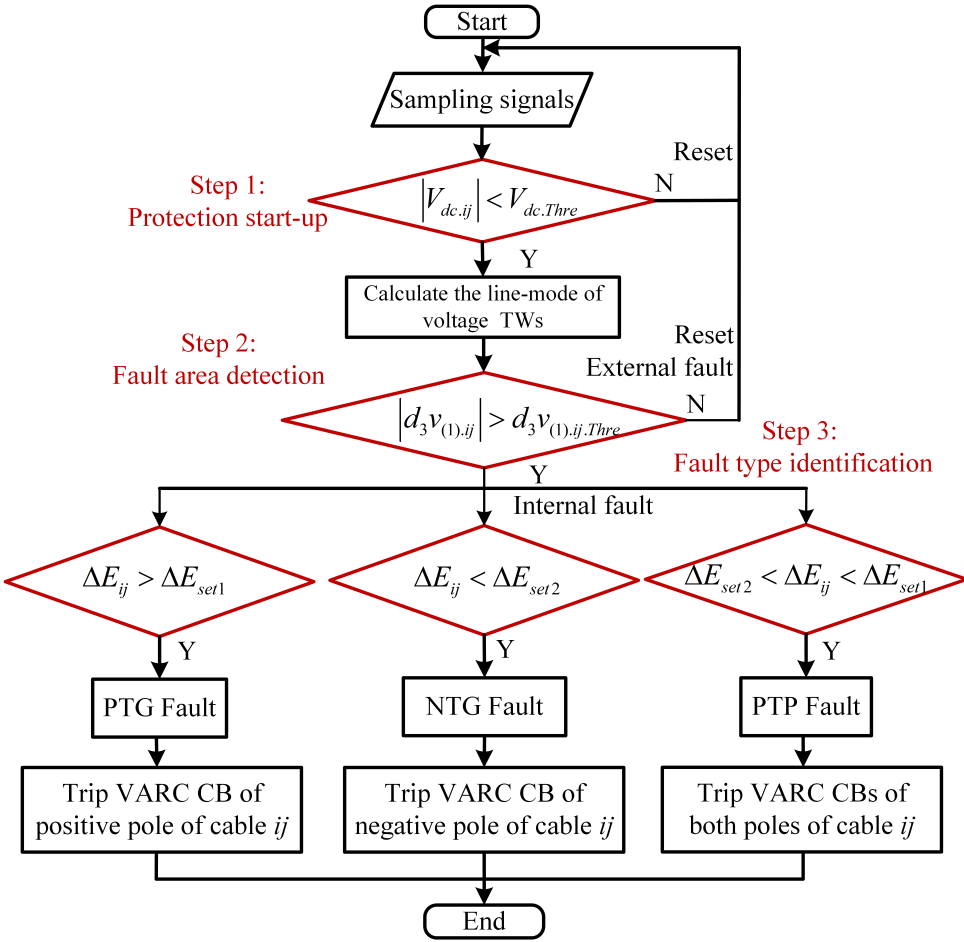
Start

Sampling signals

Reset

Step 1:
Protection start-up

$\left|V_{dc.ij}\right| < V_{dc.Thre}$

N

Y

Calculate the line-mode of voltage TWs

Reset
External fault

Step 2:
Fault area detection

$\left|d_3 v_{(1).ij}\right| > d_3 v_{(1).ij.Thre}$

N

Step 3:
Fault type identification

Y

Internal fault

$\Delta E_{ij} > \Delta E_{set1}$

$\Delta E_{ij} < \Delta E_{set2}$

$\Delta E_{set2} < \Delta E_{ij} < \Delta E_{set1}$

Y

Y

Y

PTG Fault

NTG Fault

PTP Fault

Trip VARC CB of positive pole of cable *ij*

Trip VARC CB of negative pole of cable *ij*

Trip VARC CBs of both poles of cable *ij*

End